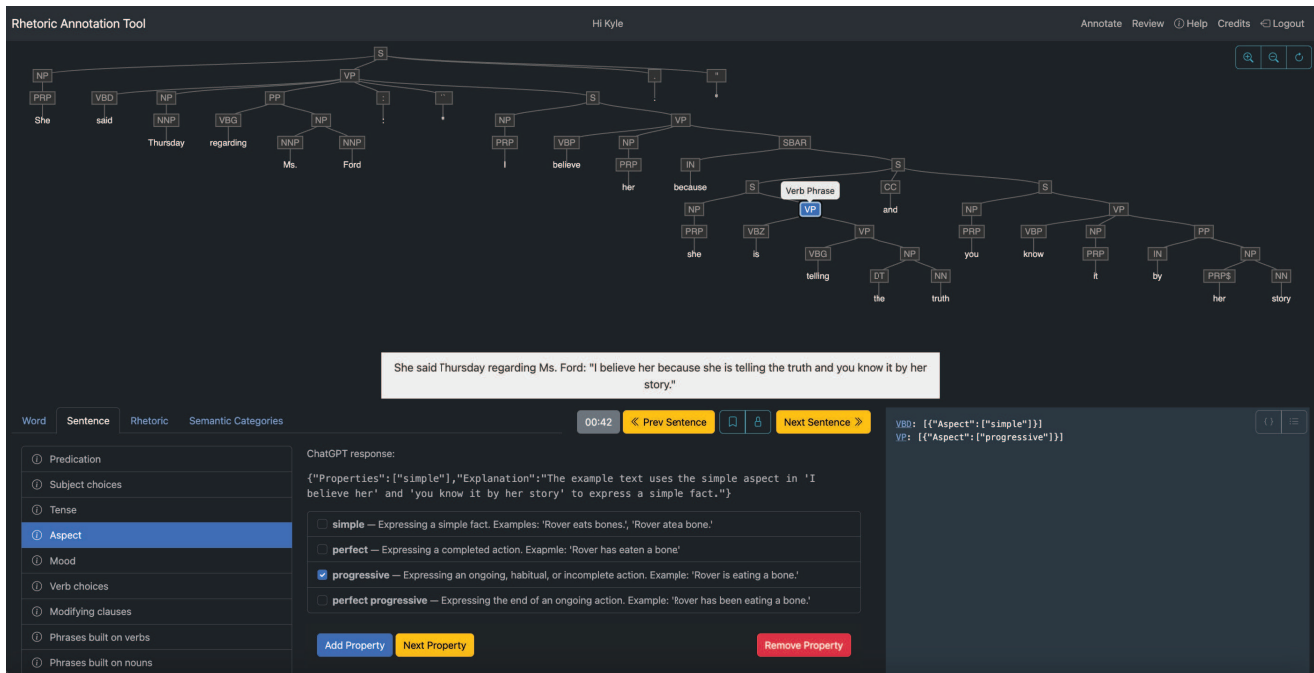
Rhetoric Annotation Tool

Hi Kyle

Annotate Review ⓘ Help Credits Logout

S

NP VP . "

PRP VBD NP PP : '' S

She said NNP VBG NP : NP VP

Thursday regarding NNP NNP PRP VBP NP SBAR

Ms. Ford I believe PRP IN S

her because S CC S

Verb Phrase

NP VP and NP VP

PRP VBZ VP PRP VBP NP PP

she is VBG NP you know PRP IN NP

telling DT NN it by PRP$ NN

the truth her story

She said Thursday regarding Ms. Ford: "I believe her because she is telling the truth and you know it by her story."

Word Sentence Rhetoric Semantic Categories

00:42 « Prev Sentence Next Sentence »

VBD: [{"Aspect":["simple"]}]
VP: [{"Aspect":["progressive"]}]

ⓘ Predication
ⓘ Subject choices
ⓘ Tense
ⓘ Aspect
ⓘ Mood
ⓘ Verb choices
ⓘ Modifying clauses
ⓘ Phrases built on verbs
ⓘ Phrases built on nouns

ChatGPT response:

{"Properties":["simple"],"Explanation":"The example text uses the simple aspect in 'I believe her' and 'you know it by her story' to express a simple fact."}

simple — Expressing a simple fact. Examples: 'Rover eats bones.', 'Rover atea bone.'

perfect — Expressing a completed action. Exapmle: 'Rover has eaten a bone'

progressive — Expressing an ongoing, habitual, or incomplete action. Example: 'Rover is eating a bone.'

perfect progressive — Expressing the end of an ongoing action. Example: 'Rover has been eating a bone.'

Add Property Next Property Remove Property